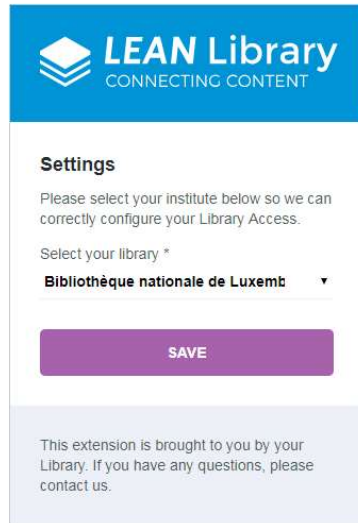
LEAN Library
CONNECTING CONTENT

Settings

Please select your institute below so we can correctly configure your Library Access.

Select your library *

Bibliothèque nationale de Luxemb ▾

SAVE

This extension is brought to you by your Library. If you have any questions, please contact us.